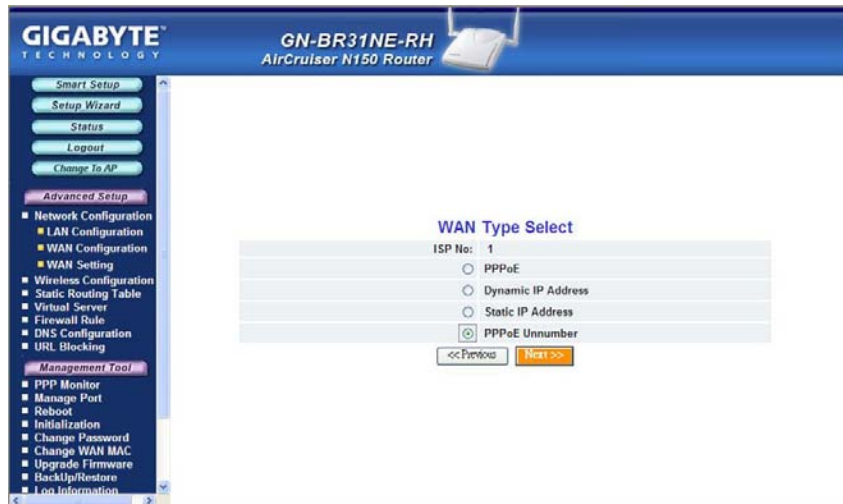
GIGABYTE™
TECHNOLOGY

GN-BR31NE-RH
AirCruiser N150 Router

Smart Setup
Setup Wizard
Status
Logout
Change To AP

Advanced Setup
■ Network Configuration
■ LAN Configuration
■ WAN Configuration
■ WAN Setting
■ Wireless Configuration
■ Static Routing Table
■ Virtual Server
■ Firewall Rule
■ DNS Configuration
■ URL Blocking

Management Tool
■ PPP Monitor
■ Manage Port
■ Reboot
■ Initialization
■ Change Password
■ Change WAN MAC
■ Upgrade Firmware
■ BackUp/Restore
■ Log Information

WAN Type Select

ISP No: 1
PPPoE
Dynamic IP Address
Static IP Address
PPPoE Unnumber

<<Previous
Next >>